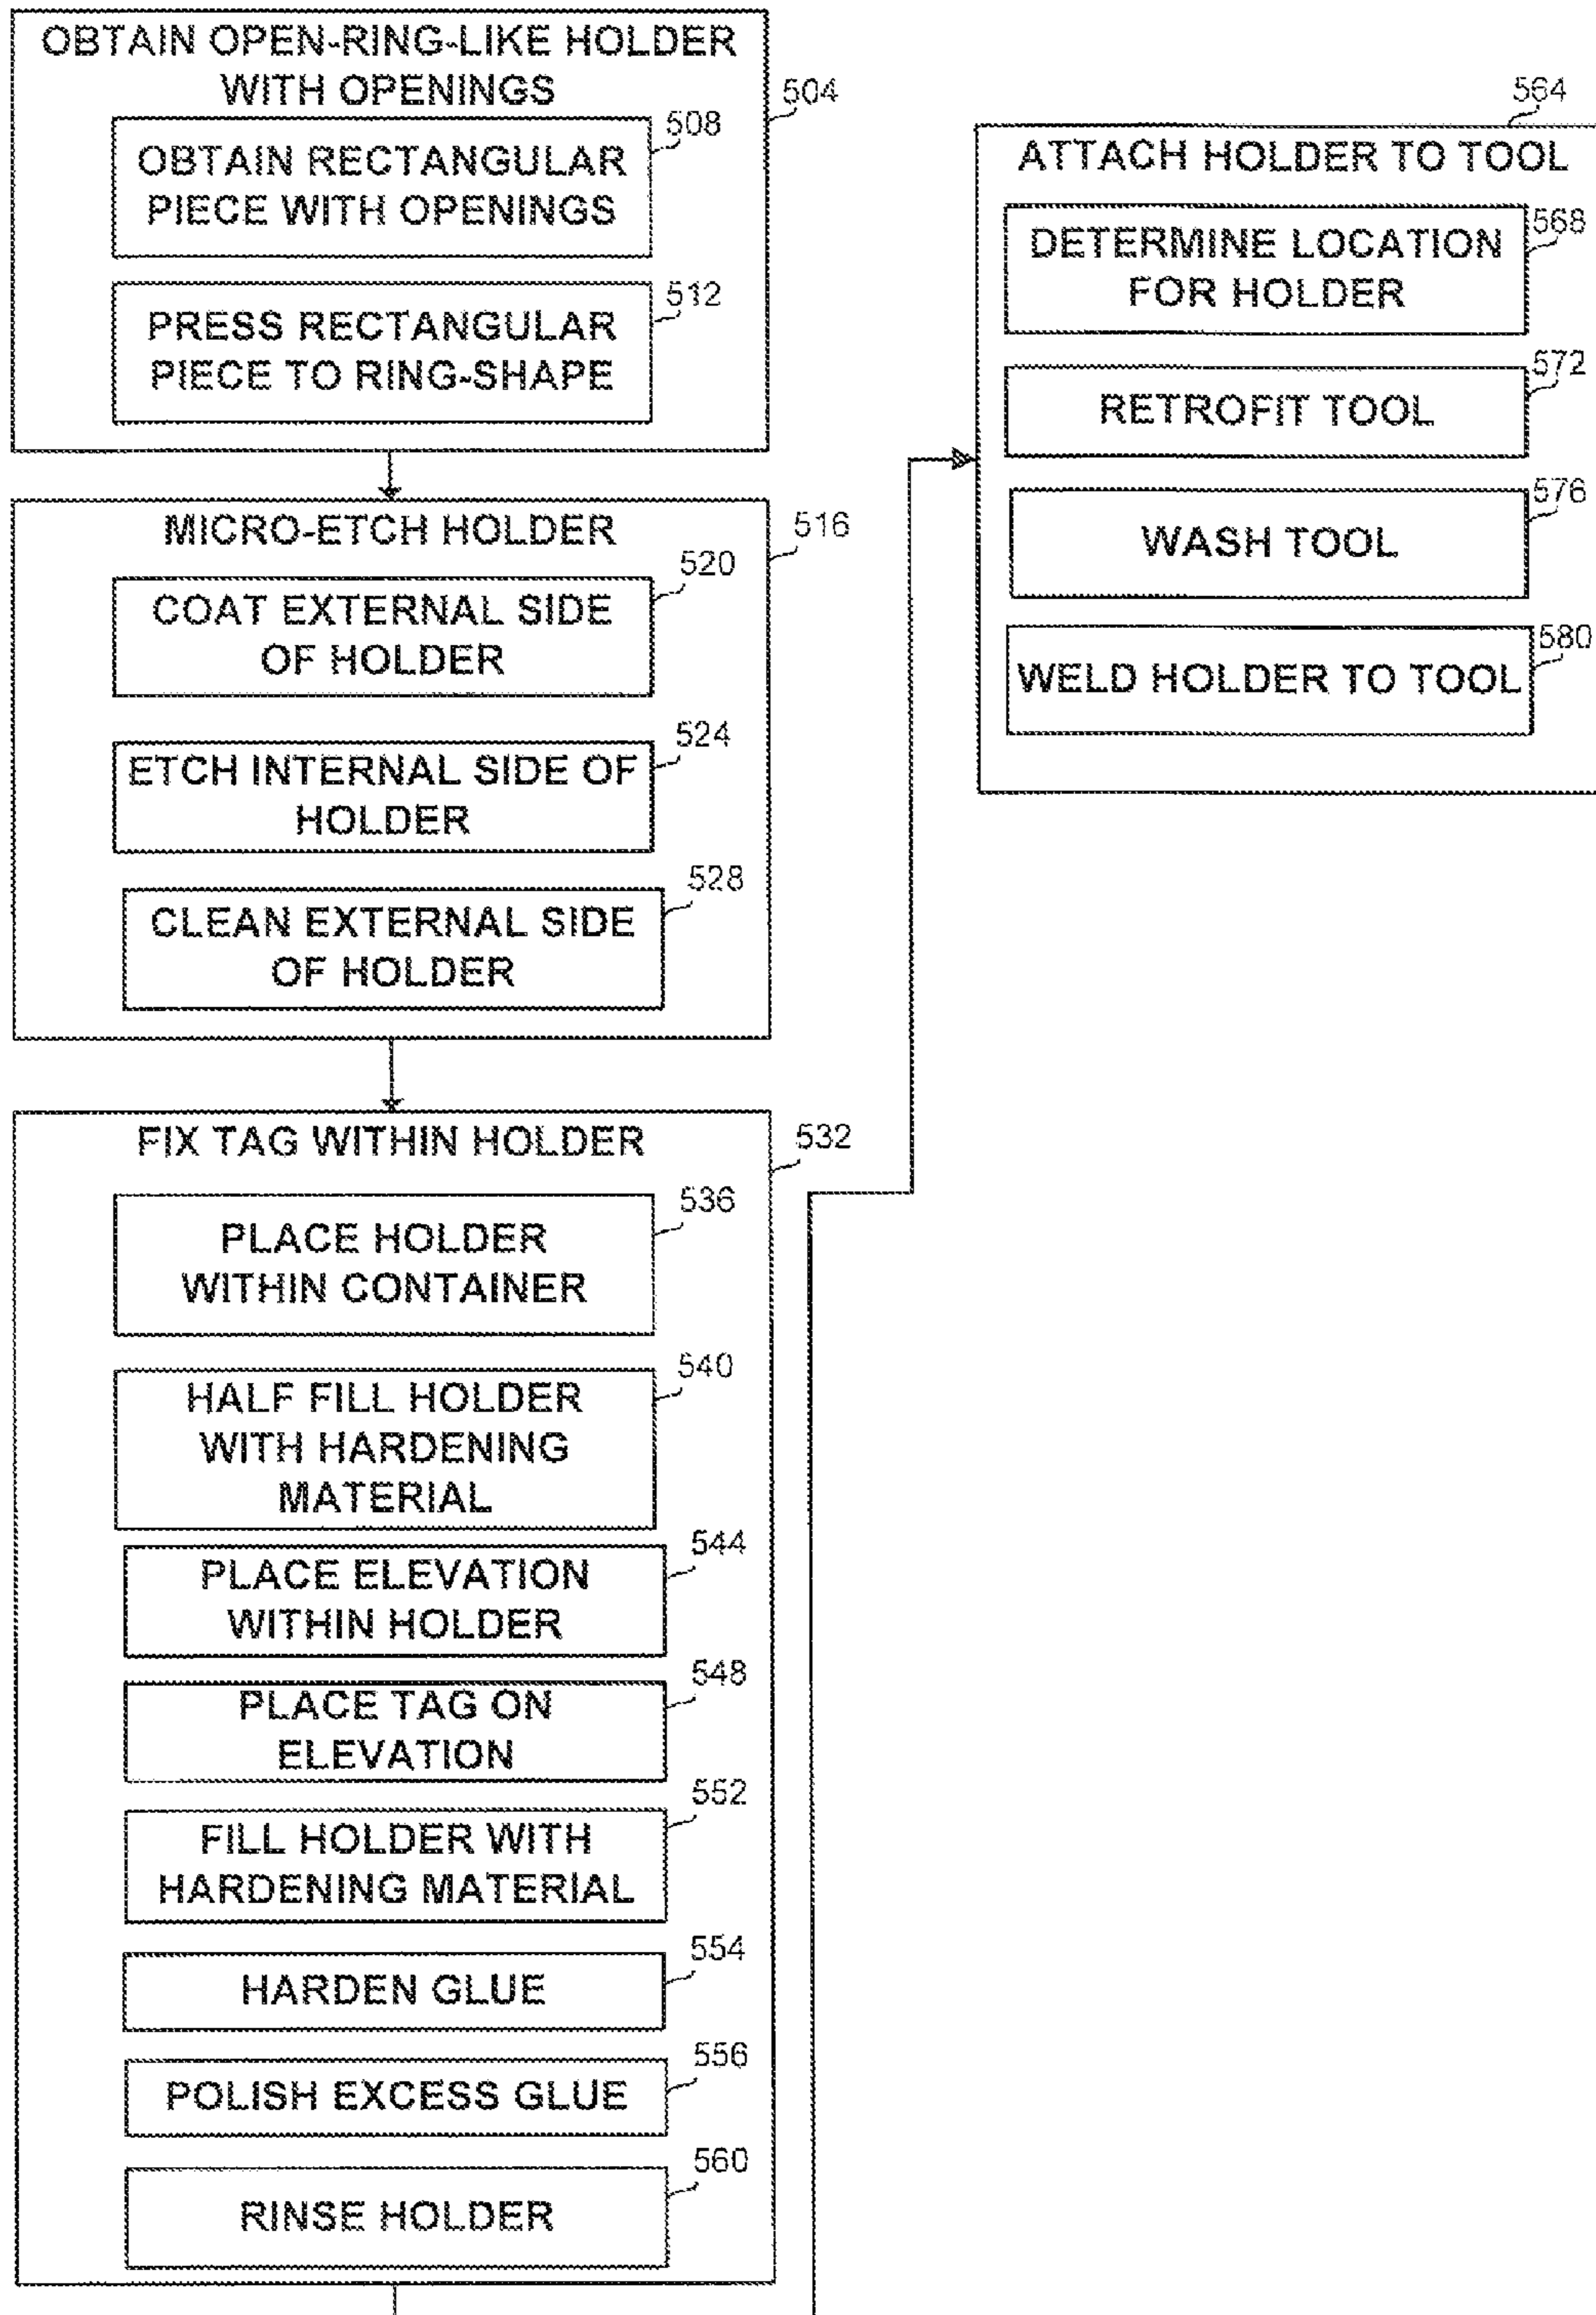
OBTAIN OPEN-RING-LIKE HOLDER WITH OPENINGS
504
OBTAIN RECTANGULAR PIECE WITH OPENINGS
508
PRESS RECTANGULAR PIECE TO RING-SHAPE
512
MICRO-ETCH HOLDER
516
COAT EXTERNAL SIDE OF HOLDER
520
ETCH INTERNAL SIDE OF HOLDER
524
CLEAN EXTERNAL SIDE OF HOLDER
528
FIX TAG WITHIN HOLDER
532
PLACE HOLDER WITHIN CONTAINER
536
HALF FILL HOLDER WITH HARDENING MATERIAL
540
PLACE ELEVATION WITHIN HOLDER
544
PLACE TAG ON ELEVATION
548
FILL HOLDER WITH HARDENING MATERIAL
552
HARDEN GLUE
554
POLISH EXCESS GLUE
556
RINSE HOLDER
560
564
ATTACH HOLDER TO TOOL
DETERMINE LOCATION FOR HOLDER
568
RETROFIT TOOL
572
WASH TOOL
576
WELD HOLDER TO TOOL
580